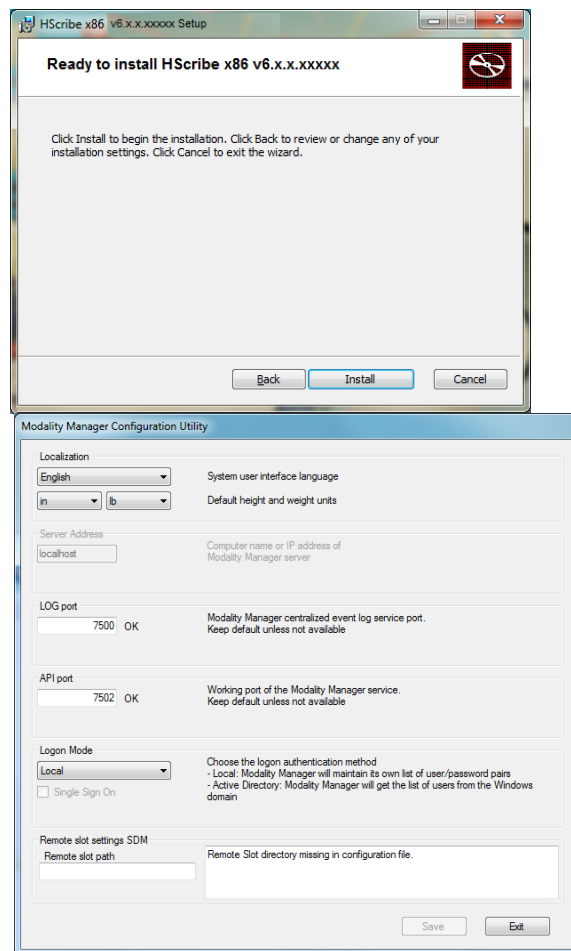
HScribe x86 v6.x.x.xxxxx Setup

Ready to install HScribe x86 v6.x.x.xxxxx

Click Install to begin the installation. Click Back to review or change any of your installation settings. Click Cancel to exit the wizard.

Back Install Cancel

Modality Manager Configuration Utility

Localization
English
System user interface language
in lb
Default height and weight units

Server Address
localhost
Computer name or IP address of Modality Manager server

LOG port
7500 OK
Modality Manager centralized event log service port. Keep default unless not available

API port
7502 OK
Working port of the Modality Manager service. Keep default unless not available

Logon Mode
Local
Single Sign On
Choose the logon authentication method
- Local: Modality Manager will maintain its own list of user/password pairs
- Active Directory: Modality Manager will get the list of users from the Windows domain

Remote slot settings SDM
Remote slot path
Remote Slot directory missing in configuration file.

Save Exit